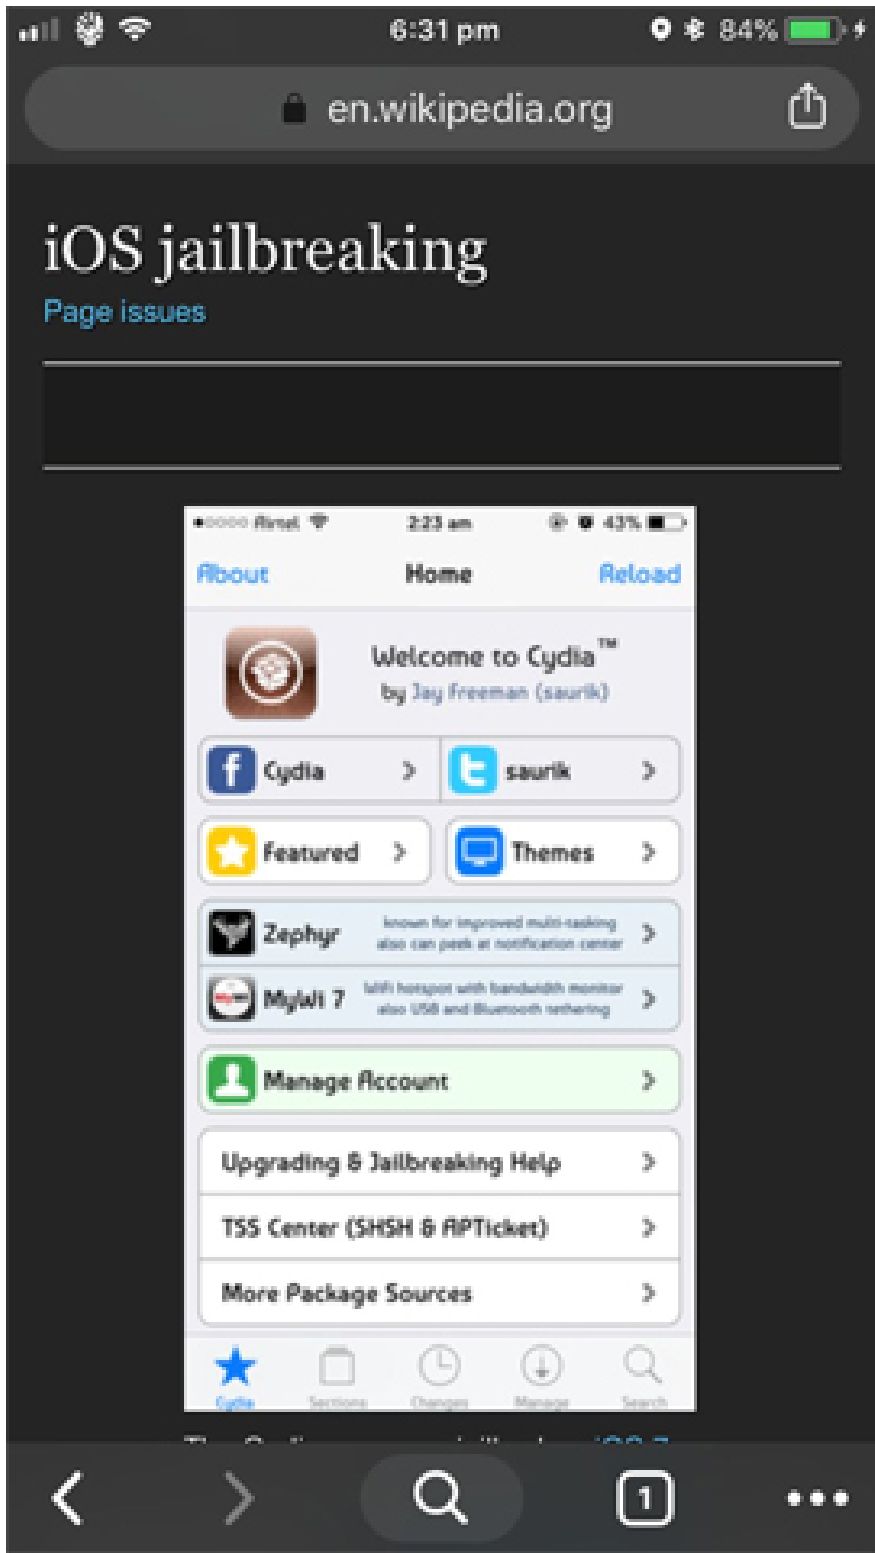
6:31 pm
84%
en.wikipedia.org

iOS jailbreaking
Page issues

Airtel
2:23 am
43%
About
Home
Reload
Welcome to Cydia™
by Jay Freeman (saurik)
Cydia
saurik
Featured
Themes
Zephyr
known for improved multi-tasking also can peek at notification center
MyWi 7
WiFi hotspot with bandwidth monitor also USB and Bluetooth tethering
Manage Account
Upgrading & Jailbreaking Help
TSS Center (SHSH & APTicket)
More Package Sources
Cydia
Sections
Changes
Manage
Search

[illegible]

1